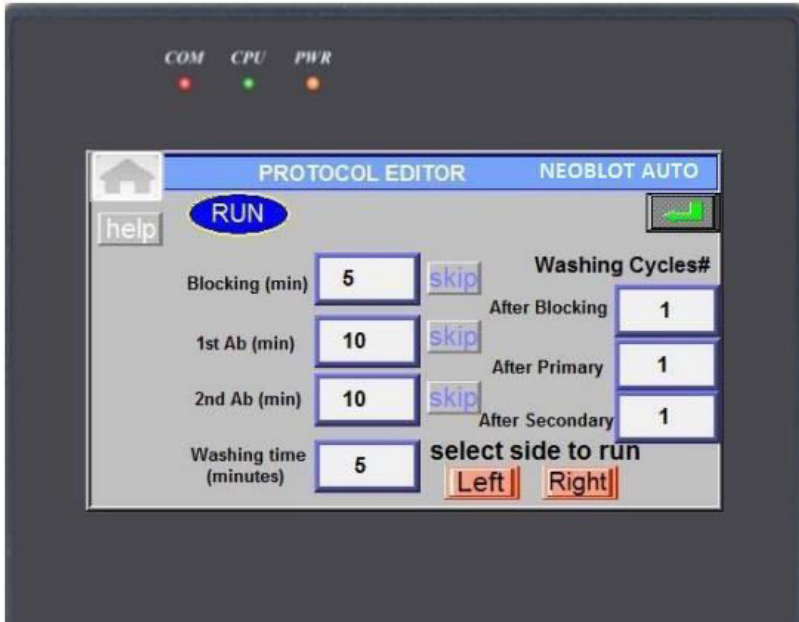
COM CPU PWR

PROTOCOL EDITOR NEOBLOT AUTO

help

RUN

Blocking (min) 5 skip

1st Ab (min) 10 skip

2nd Ab (min) 10 skip

Washing time (minutes) 5

Washing Cycles#

After Blocking 1

After Primary 1

After Secondary 1

select side to run

Left Right